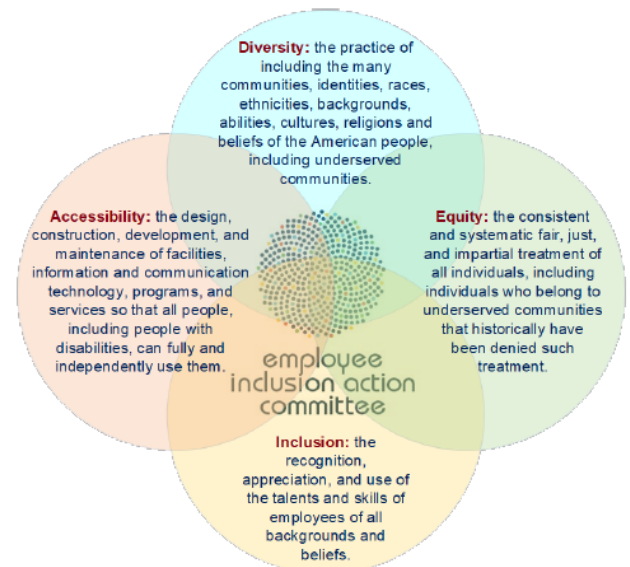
**Diversity:** the practice of including the many communities, identities, races, ethnicities, backgrounds, abilities, cultures, religions and beliefs of the American people, including underserved communities.

**Accessibility:** the design, construction, development, and maintenance of facilities, information and communication technology, programs, and services so that all people, including people with disabilities, can fully and independently use them.

**Equity:** the consistent and systematic fair, just, and impartial treatment of all individuals, including individuals who belong to underserved communities that historically have been denied such treatment.

employee inclusion action committee

**Inclusion:** the recognition, appreciation, and use of the talents and skills of employees of all backgrounds and beliefs.